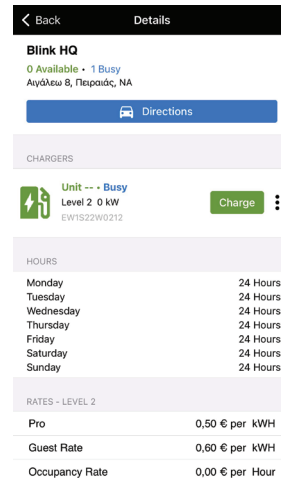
Back Details

Blink HQ
0 Available • 1 Busy
Αιγάλεω 8, Πειραιάς, NA

Directions

CHARGERS

Unit -- • Busy
Level 2 0 kW
EW1S22W0212

Charge

HOURS

| | |
|---|---|
| Monday | 24 Hours |
| Tuesday | 24 Hours |
| Wednesday | 24 Hours |
| Thursday | 24 Hours |
| Friday | 24 Hours |
| Saturday | 24 Hours |
| Sunday | 24 Hours |

RATES - LEVEL 2

| | |
|---|---|
| Pro | 0,50 € per kWH |
| Guest Rate | 0,60 € per kWH |
| Occupancy Rate | 0,00 € per Hour |